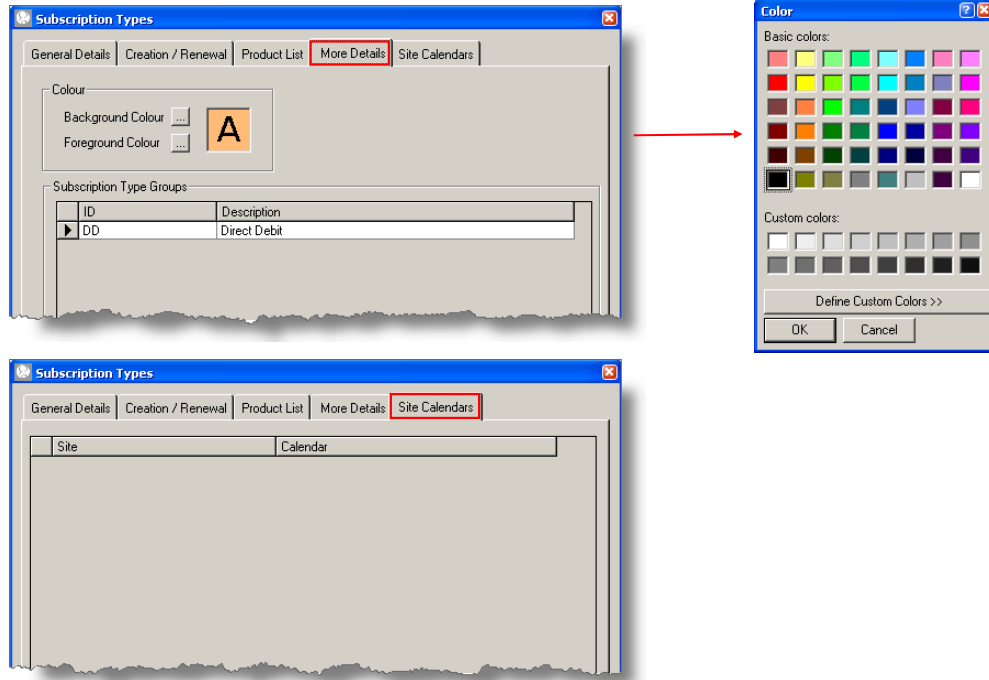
Subscription Types

General Details | Creation / Renewal | Product List | More Details | Site Calendars

Colour

Background Colour ...

Foreground Colour ...

A

Subscription Type Groups

| ID | Description |
|---|---|
| DD | Direct Debit |

Color

Basic colors:

Custom colors:

Define Custom Colors >>

OK Cancel

Subscription Types

General Details | Creation / Renewal | Product List | More Details | Site Calendars

| Site | Calendar |
|---|---|